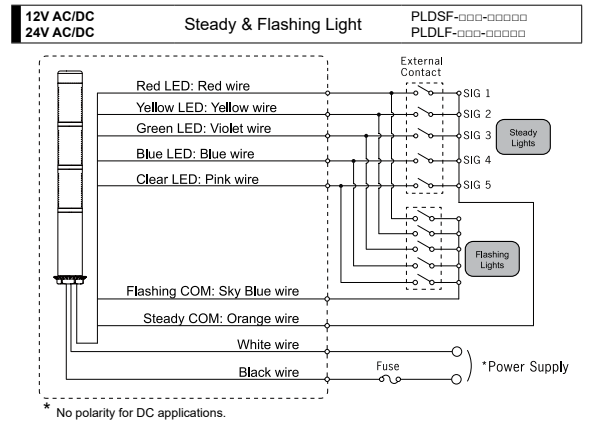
12V AC/DC
24V AC/DC

Steady & Flashing Light

PLDSF-□□□-□□□□□
PLDLF-□□□-□□□□□

External Contact

Red LED: Red wire
Yellow LED: Yellow wire
Green LED: Violet wire
Blue LED: Blue wire
Clear LED: Pink wire

SIG 1
SIG 2
SIG 3
SIG 4
SIG 5

Steady Lights

Flashing Lights

Flashing COM: Sky Blue wire
Steady COM: Orange wire
White wire
Black wire

Fuse

*Power Supply

* No polarity for DC applications.